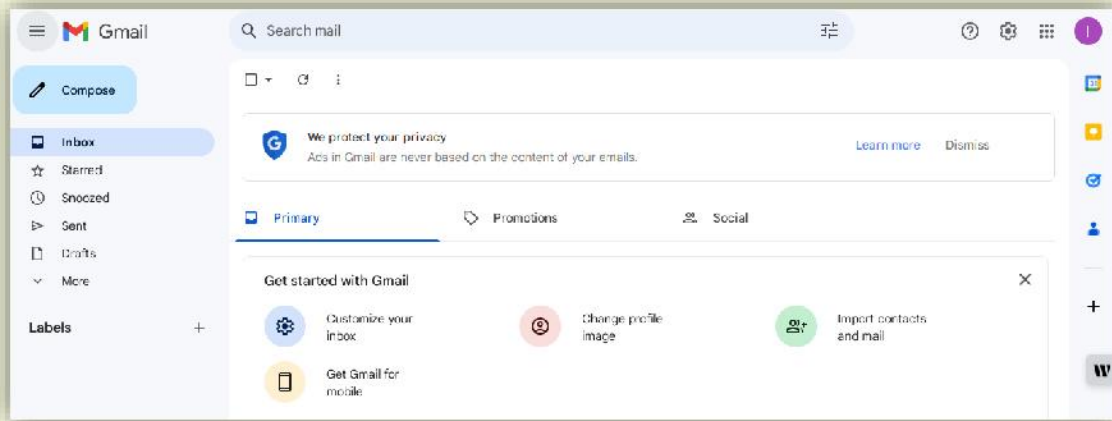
Gmail

Search mail

I

Compose

Inbox
Starred
Snoozed
Sent
Drafts
More

Labels +

We protect your privacy
Ads in Gmail are never based on the content of your emails.

Learn more Dismiss

Primary Promotions Social

Get started with Gmail

Customize your inbox

Change profile image

Import contacts and mail

Get Gmail for mobile

W